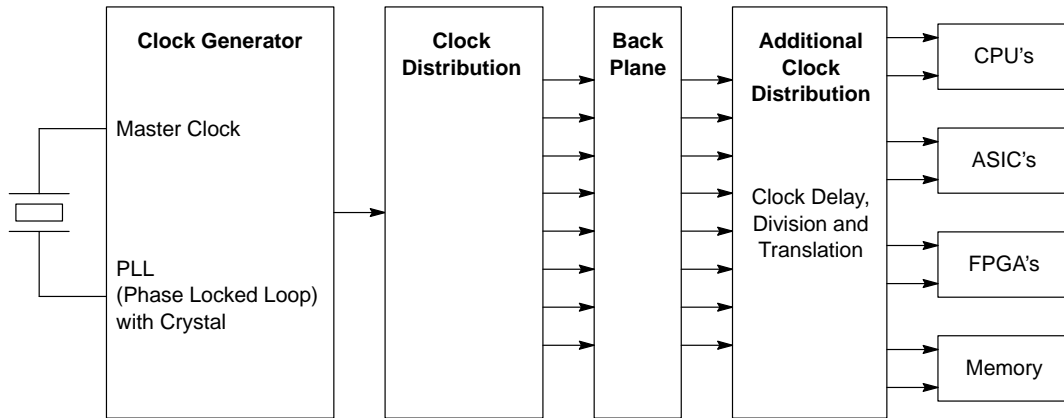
Clock Generator

Master Clock

PLL
(Phase Locked Loop)
with Crystal

Clock Distribution

Back Plane

Additional Clock Distribution

Clock Delay, Division and Translation

CPU's

ASIC's

FPGA's

Memory